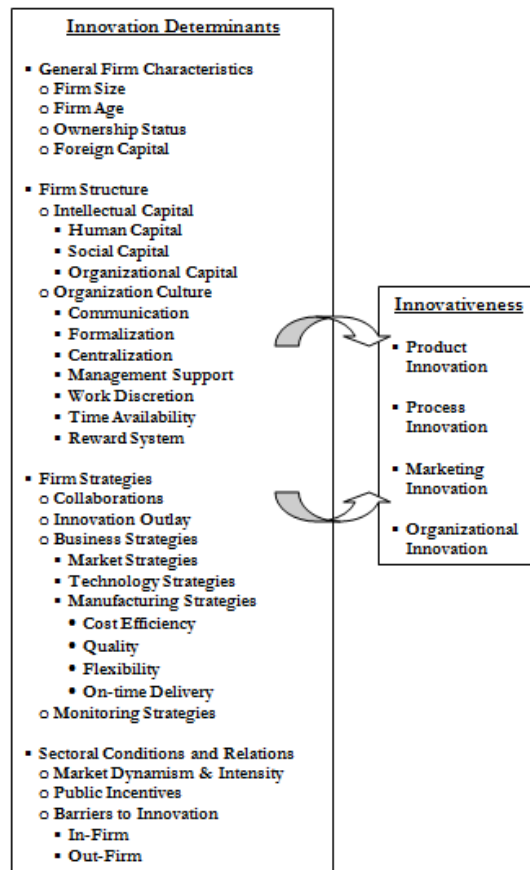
Innovation Determinants

- General Firm Characteristics
  - Firm Size
  - Firm Age
  - Ownership Status
  - Foreign Capital

- Firm Structure
  - Intellectual Capital
    - Human Capital
    - Social Capital
    - Organizational Capital
  - Organization Culture
    - Communication
    - Formalization
    - Centralization
    - Management Support
    - Work Discretion
    - Time Availability
    - Reward System

- Firm Strategies
  - Collaborations
  - Innovation Outlay
  - Business Strategies
    - Market Strategies
    - Technology Strategies
    - Manufacturing Strategies
      - Cost Efficiency
      - Quality
      - Flexibility
      - On-time Delivery
  - Monitoring Strategies

- Sectoral Conditions and Relations
  - Market Dynamism & Intensity
  - Public Incentives
  - Barriers to Innovation
    - In-Firm
    - Out-Firm

Innovativeness

- Product Innovation
- Process Innovation
- Marketing Innovation
- Organizational Innovation